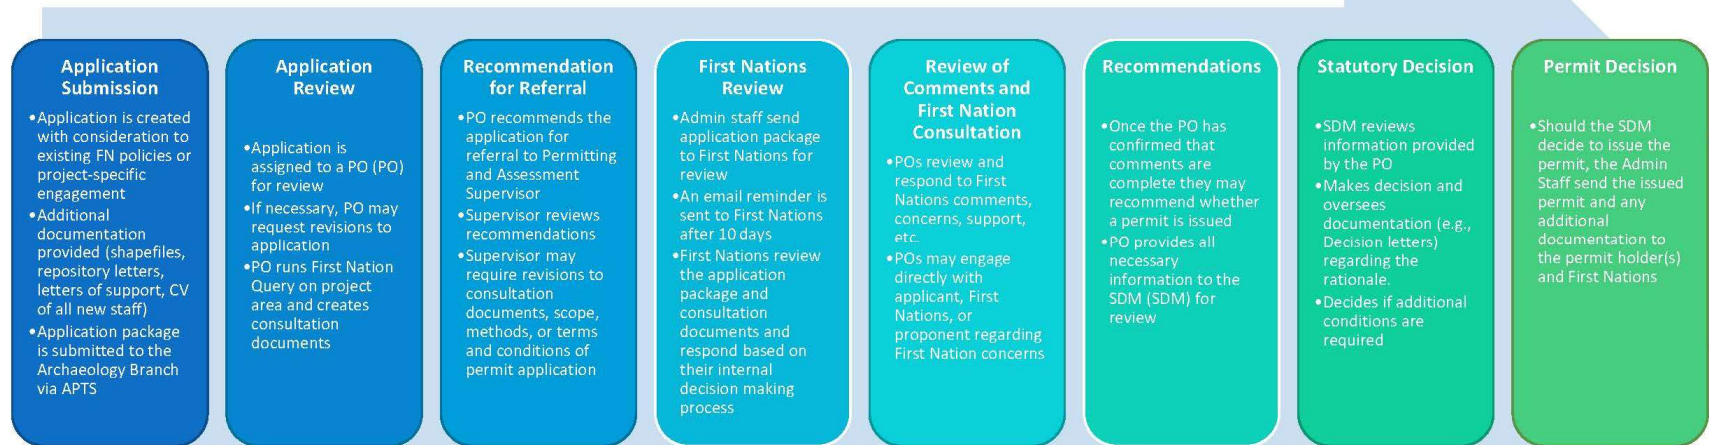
Application Submission

•Application is created with consideration to existing FN policies or project-specific engagement
•Additional documentation provided (shapefiles, repository letters, letters of support, CV of all new staff)
•Application package is submitted to the Archaeology Branch via APTS

Application Review

•Application is assigned to a PO (PO) for review
•If necessary, PO may request revisions to application
•PO runs First Nation Query on project area and creates consultation documents

Recommendation for Referral

•PO recommends the application for referral to Permitting and Assessment Supervisor
•Supervisor reviews recommendations
•Supervisor may require revisions to consultation documents, scope, methods, or terms and conditions of permit application

First Nations Review

•Admin staff send application package to First Nations for review
•An email reminder is sent to First Nations after 10 days
•First Nations review the application package and consultation documents and respond based on their internal decision making process

Review of Comments and First Nation Consultation

•POs review and respond to First Nations comments, concerns, support, etc.
•POs may engage directly with applicant, First Nations, or proponent regarding First Nation concerns

Recommendations

•Once the PO has confirmed that comments are complete they may recommend whether a permit is issued
•PO provides all necessary information to the SDM (SDM) for review

Statutory Decision

•SDM reviews information provided by the PO
•Makes decision and oversees documentation (e.g., Decision letters) regarding the rationale.
•Decides if additional conditions are required

Permit Decision

•Should the SDM decide to issue the permit, the Admin Staff send the issued permit and any additional documentation to the permit holder(s) and First Nations